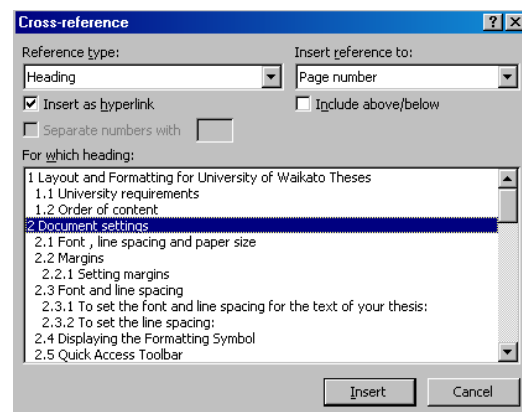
Cross-reference

?

X

Reference type:

Heading

Insert reference to:

Page number

Insert as hyperlink

Include above/below

Separate numbers with

For which heading:

1 Layout and Formatting for University of Waikato Theses
1.1 University requirements
1.2 Order of content
2 Document settings
2.1 Font , line spacing and paper size
2.2 Margins
2.2.1 Setting margins
2.3 Font and line spacing
2.3.1 To set the font and line spacing for the text of your thesis:
2.3.2 To set the line spacing:
2.4 Displaying the Formatting Symbol
2.5 Quick Access Toolbar

Insert

Cancel